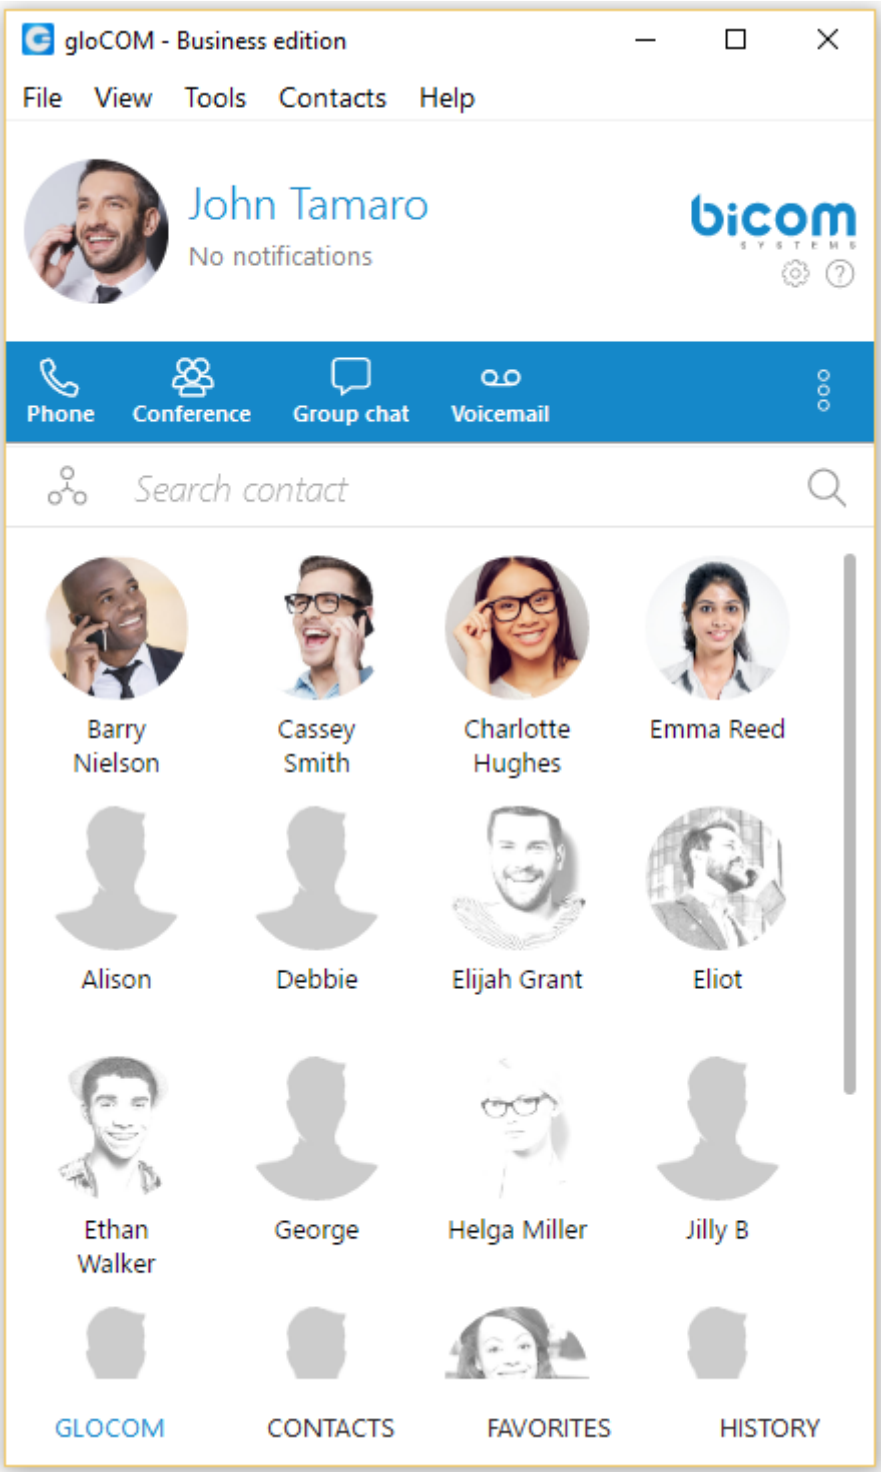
gloCOM - Business edition

File View Tools Contacts Help

John Tamaro
No notifications

bicom
SYSTEMS

Phone Conference Group chat Voicemail

Search contact

Barry Nielson
Cassey Smith
Charlotte Hughes
Emma Reed
Alison
Debbie
Elijah Grant
Eliot
Ethan Walker
George
Helga Miller
Jilly B

GLOCOM CONTACTS FAVORITES HISTORY